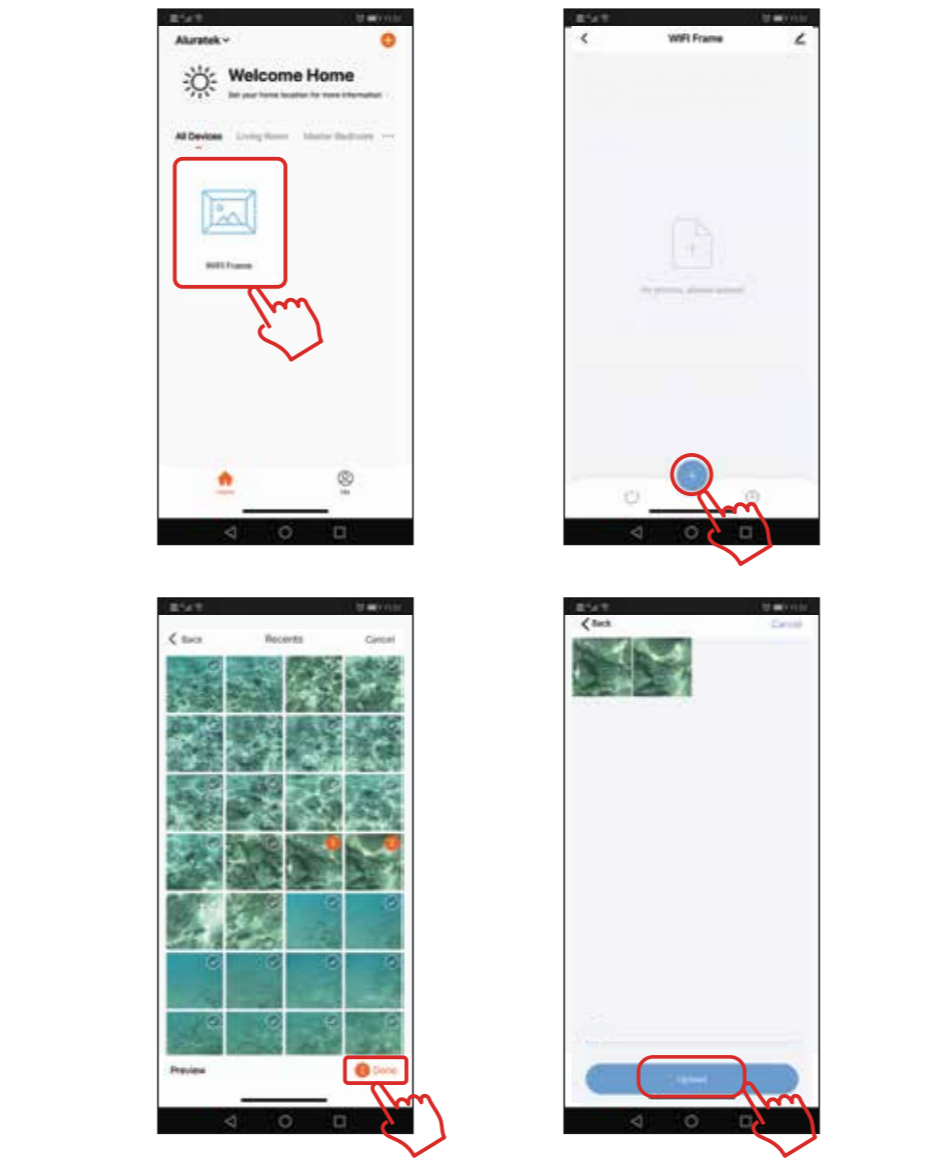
Aluratek
Welcome Home
Set your home location for more information
All Devices Living Room Master Bedroom ···
WiFi Frame
Home Me

WiFi Frame
No pictures, please upload

Back Recents Cancel
Preview
2 Done

Back Cancel
Upload